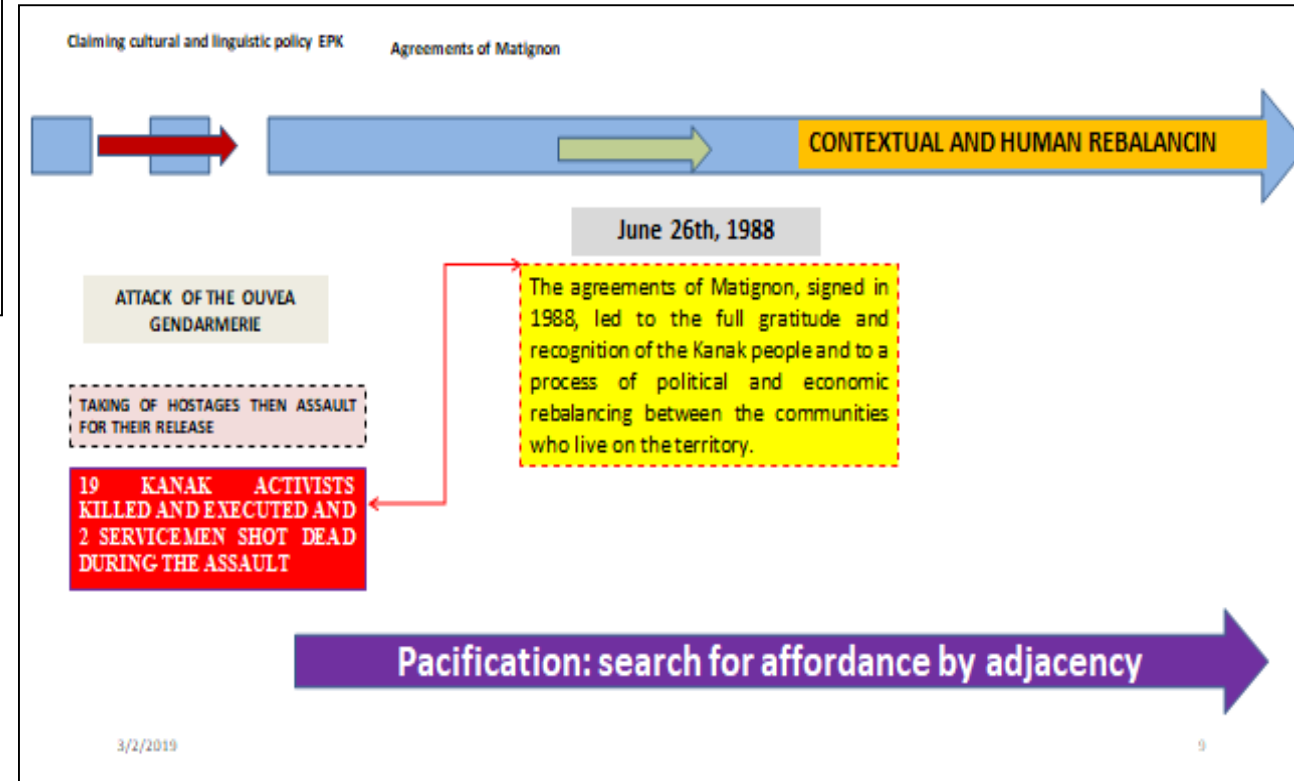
Claiming cultural and linguistic policy EPK

Agreements of Matignon

CONTEXTUAL AND HUMAN REBALANCIN

June 26th, 1988

ATTACK OF THE OUVEA GENDARMERIE

The agreements of Matignon, signed in 1988, led to the full gratitude and recognition of the Kanak people and to a process of political and economic rebalancing between the communities who live on the territory.

TAKING OF HOSTAGES THEN ASSAULT FOR THEIR RELEASE

19 KANAK ACTIVISTS KILLED AND EXECUTED AND 2 SERVICEMEN SHOT DEAD DURING THE ASSAULT

Pacification: search for affordance by adjacency

3/2/2019

9